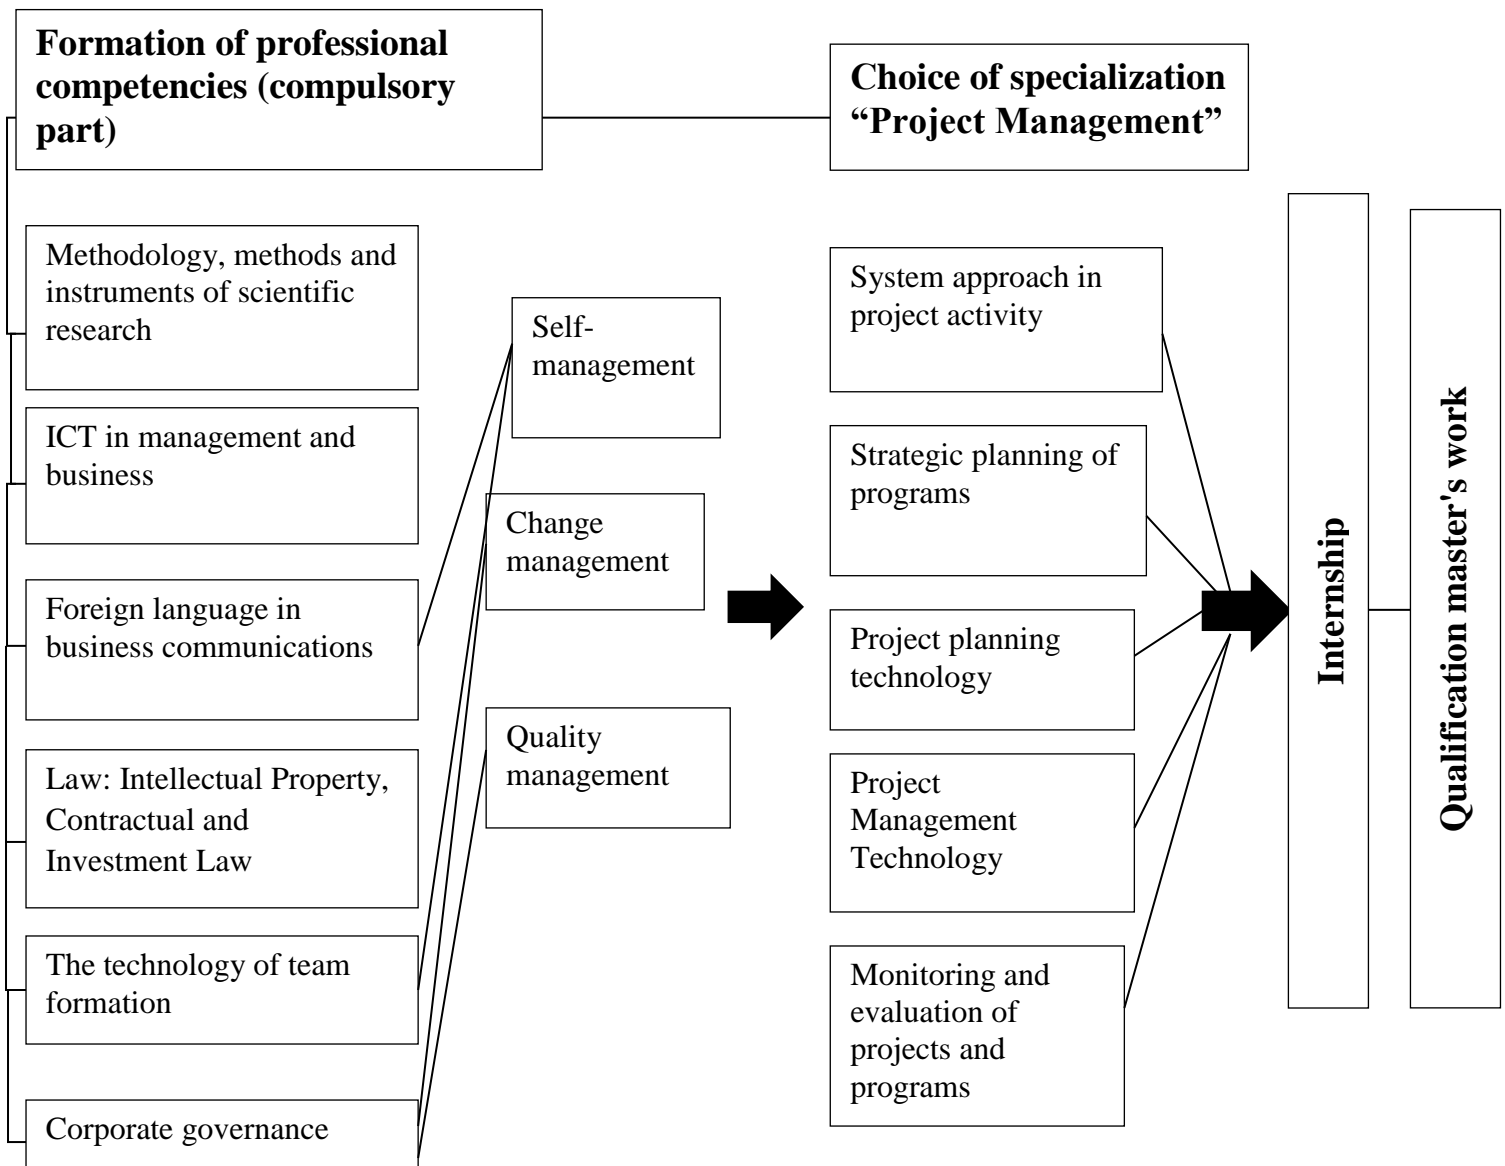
**Formation of professional competencies (compulsory part)**

**Choice of specialization "Project Management"**

Methodology, methods and instruments of scientific research

ICT in management and business

Foreign language in business communications

Law: Intellectual Property, Contractual and Investment Law

The technology of team formation

Corporate governance

Self-management

Change management

Quality management

System approach in project activity

Strategic planning of programs

Project planning technology

Project Management Technology

Monitoring and evaluation of projects and programs

**Internship**

**Qualification master's work**